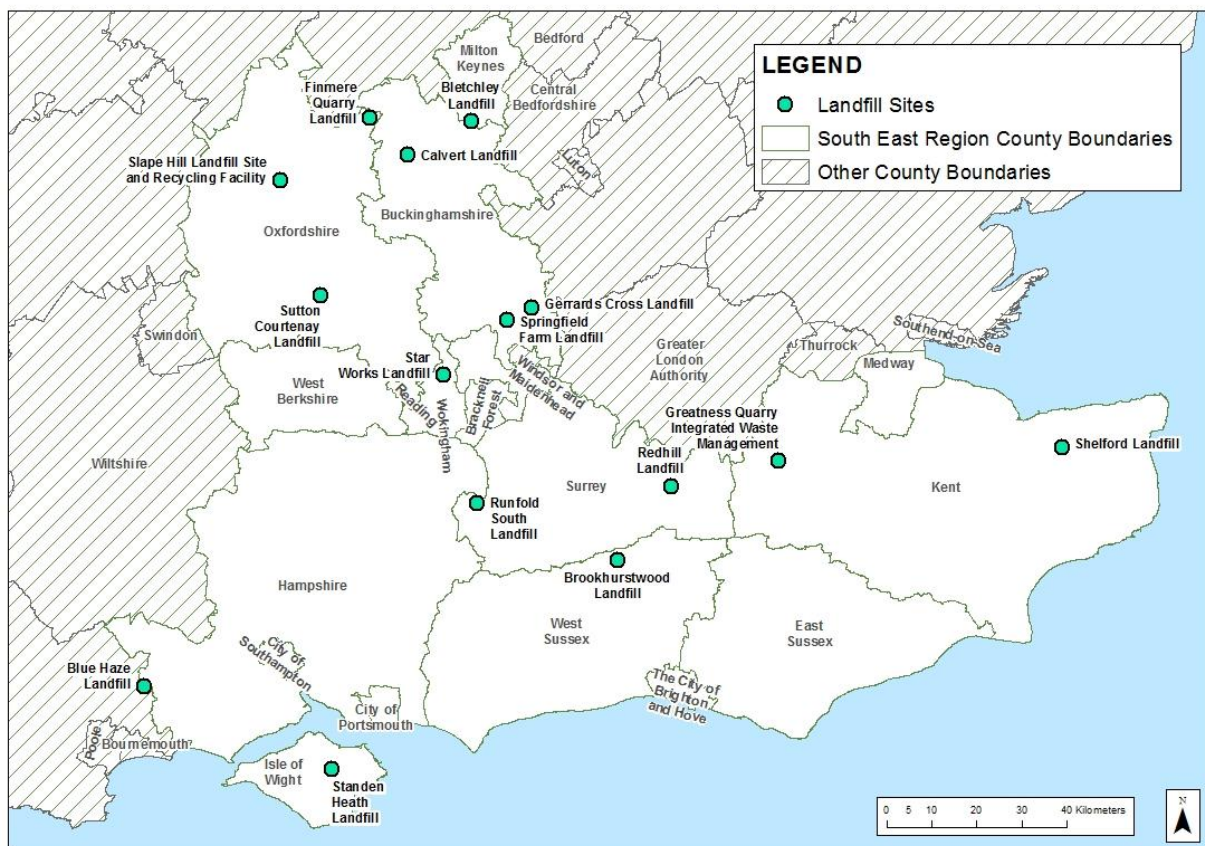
LEGEND
Landfill Sites
South East Region County Boundaries
Other County Boundaries

Milton Keynes
Bedford
Central Bedfordshire
Luton
Finmere Quarry Landfill
Bletchley Landfill
Calvert Landfill
Slape Hill Landfill Site and Recycling Facility
Buckinghamshire
Oxfordshire
Sutton Courtenay Landfill
Gerrards Cross Landfill
Springfield Farm Landfill
Swindon
Star Works Landfill
Windsor and Maidenhead
Greater London Authority
Thurrock
Southend-on-Sea
Medway
West Berkshire
Reading
Wokingham
Bracknell Forest
Greatness Quarry Integrated Waste Management
Shelford Landfill
Redhill Landfill
Wiltshire
Surrey
Kent
Runfold South Landfill
Brookhurstwood Landfill
Hampshire
West Sussex
East Sussex
City of Southampton
Blue Haze Landfill
City of Portsmouth
The City of Brighton and Hove
Poole
Bournemouth
Isle of Wight
Standen Heath Landfill
0 5 10 20 30 40 Kilometers
N